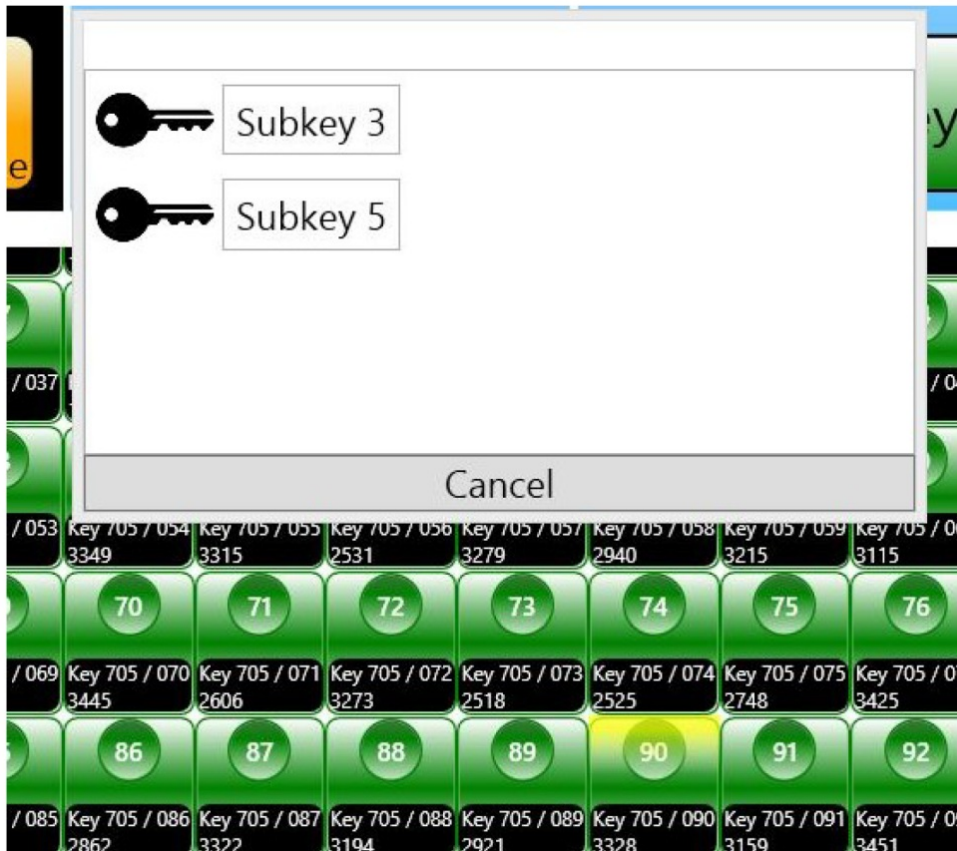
e

Subkey 3

Subkey 5

ey

/ 037

/ 0

Cancel

/ 053 Key 705 / 054 3349 Key 705 / 055 3315 Key 705 / 056 2531 Key 705 / 057 3279 Key 705 / 058 2940 Key 705 / 059 3215 Key 705 / 0 3115

70 71 72 73 74 75 76

/ 069 Key 705 / 070 3445 Key 705 / 071 2606 Key 705 / 072 3273 Key 705 / 073 2518 Key 705 / 074 2525 Key 705 / 075 2748 Key 705 / 0 3425

86 87 88 89 90 91 92

/ 085 Key 705 / 086 2862 Key 705 / 087 3322 Key 705 / 088 3194 Key 705 / 089 2921 Key 705 / 090 3328 Key 705 / 091 3159 Key 705 / 0 3451